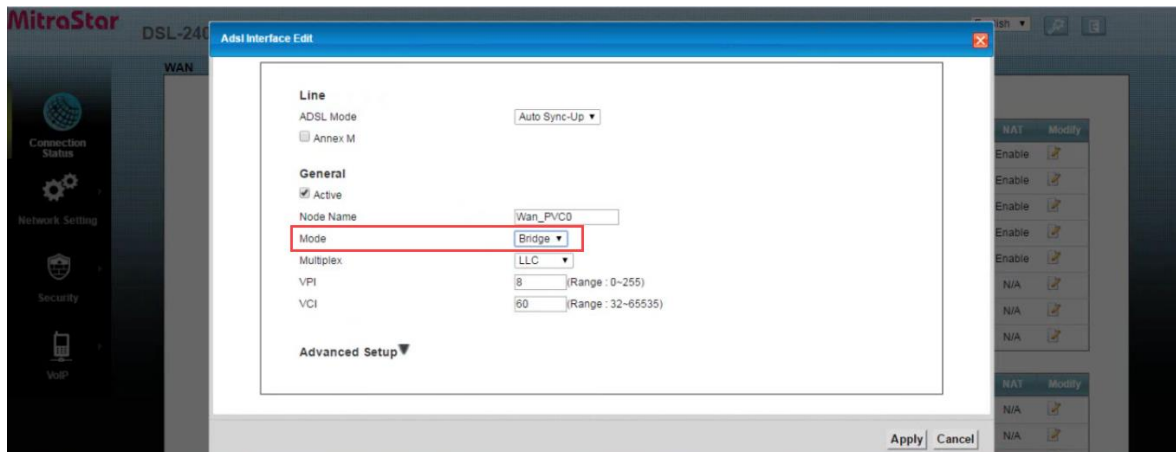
MitraStar DSL-240

WAN

Connection Status

Network Setting

Security

VoIP

Adsl Interface Edit

Line

ADSL Mode Auto Sync-Up

Annex M

General

Active

Node Name Wan_PVC0

Mode Bridge

Multiplex LLC

VPI 8 (Range : 0~255)

VCI 60 (Range : 32~65535)

Advanced Setup

Apply Cancel

| NAT | Modify |
|---|---|
| Enable | |
| Enable | |
| Enable | |
| Enable | |
| Enable | |
| N/A | |
| N/A | |
| N/A | |

| NAT | Modify |
|---|---|
| N/A | |
| N/A | |